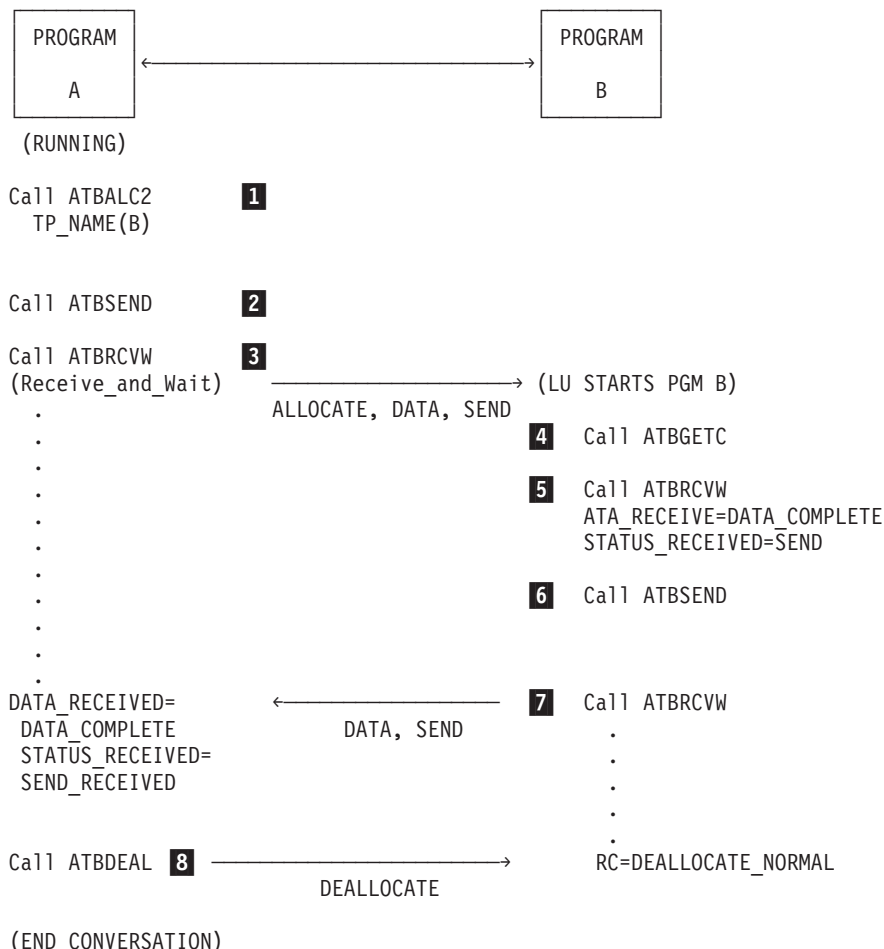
PROGRAM
A

PROGRAM
B

(RUNNING)

Call ATBALC2 **1**
TP_NAME(B)

Call ATBSEND **2**

Call ATBRCVW **3**
(Receive_and_Wait)
.
.
.
.
.
.
.
.
.
.
.

ALLOCATE, DATA, SEND

(LU STARTS PGM B)

**4** Call ATBGETC

**5** Call ATBRCVW
ATA_RECEIVE=DATA_COMPLETE
STATUS_RECEIVED=SEND

**6** Call ATBSEND

DATA_RECEIVED=
DATA_COMPLETE
STATUS_RECEIVED=
SEND_RECEIVED

DATA, SEND

**7** Call ATBRCVW
.
.
.
.
.

Call ATBDEAL **8**

DEALLOCATE

RC=DEALLOCATE_NORMAL

(END CONVERSATION)